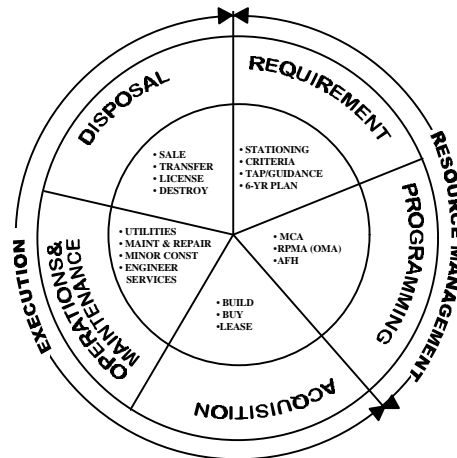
REQUIREMENT

• STATIONING
• CRITERIA
• TAP/GUIDANCE
• 6-YR PLAN

PROGRAMMING

• MCA
• RPMA (OMA)
• AFH

ACQUISITION

• BUILD
• BUY
• LEASE

OPERATIONS & MAINTENANCE

• UTILITIES
• MAINT & REPAIR
• MINOR CONST
• ENGINEER SERVICES

DISPOSAL

• SALE
• TRANSFER
• LICENSE
• DESTROY

RESOURCE MANAGEMENT

EXECUTION